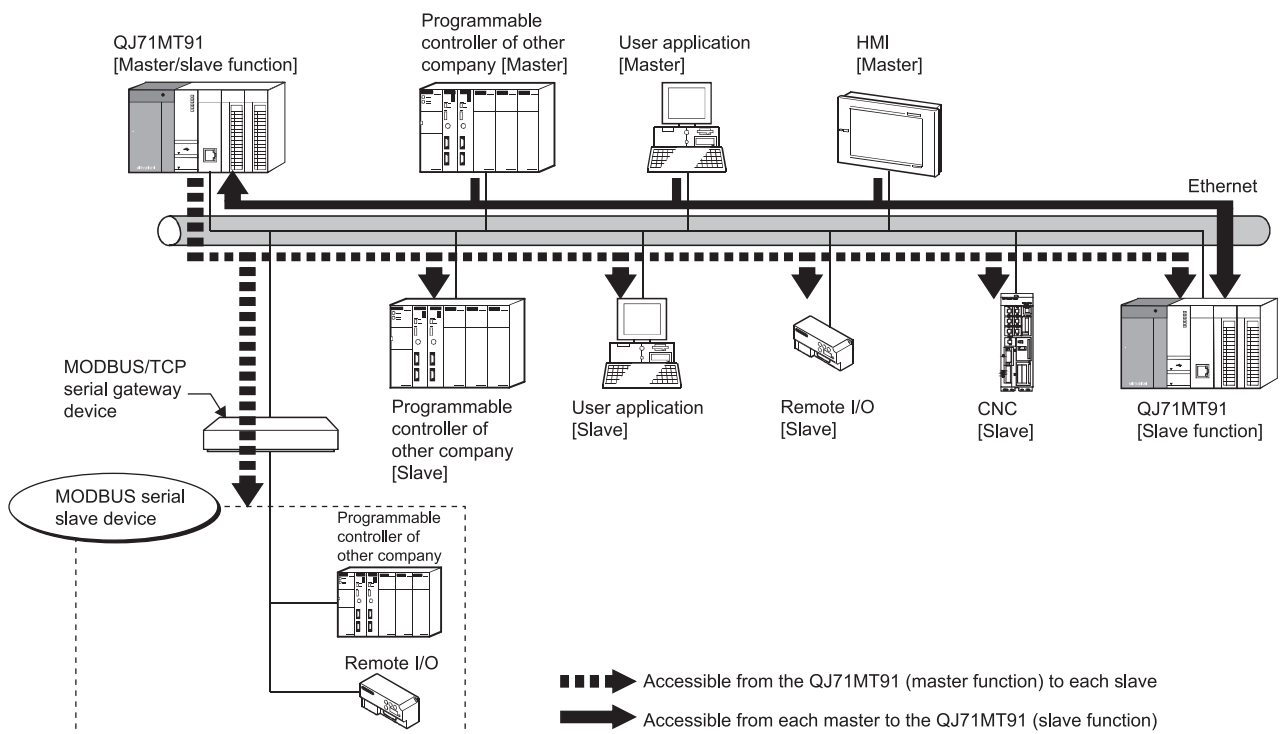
QJ71MT91
[Master/slave function]

Programmable controller of other company [Master]

User application
[Master]

HMI
[Master]

Ethernet

MODBUS/TCP serial gateway device

Programmable controller of other company [Slave]

User application
[Slave]

Remote I/O
[Slave]

CNC
[Slave]

QJ71MT91
[Slave function]

MODBUS serial slave device

Programmable controller of other company

Remote I/O

Accessible from the QJ71MT91 (master function) to each slave

Accessible from each master to the QJ71MT91 (slave function)